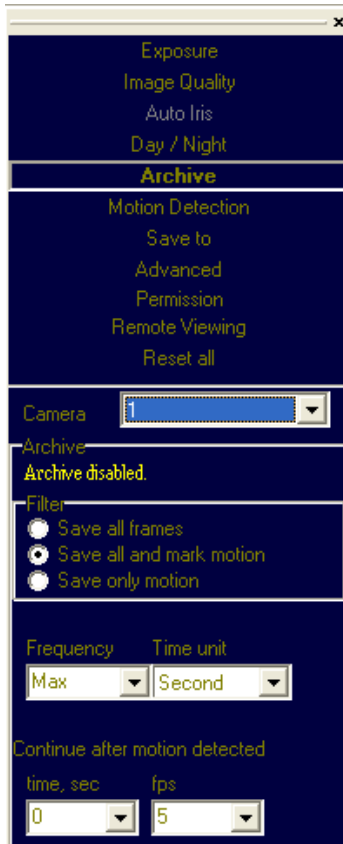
×
Exposure
Image Quality
Auto Iris
Day / Night
Archive
Motion Detection
Save to
Advanced
Permission
Remote Viewing
Reset all

Camera 1

Archive
Archive disabled.

Filter
Save all frames
Save all and mark motion
Save only motion

Frequency Time unit
Max Second

Continue after motion detected
time, sec fps
0 5